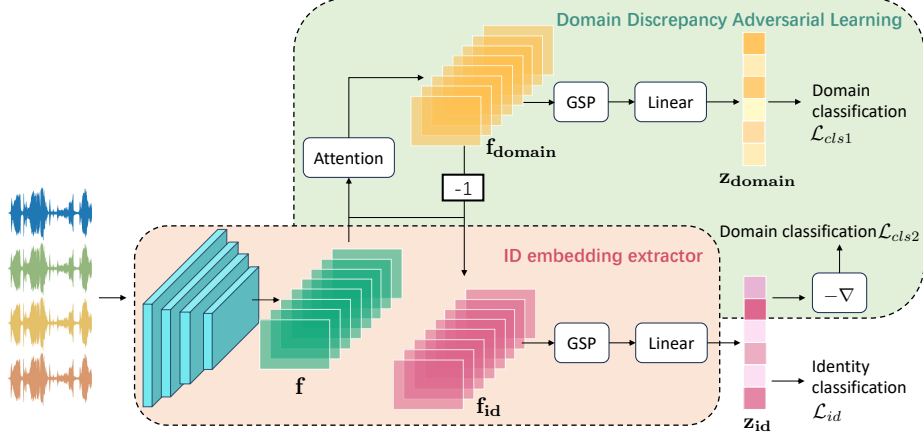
Domain Discrepancy Adversarial Learning

$\mathbf{f_{domain}}$

GSP

Linear

Domain classification $\mathcal{L}_{cls1}$

Attention

-1

$\mathbf{z_{domain}}$

Domain classification $\mathcal{L}_{cls2}$

ID embedding extractor

$-\nabla$

$\mathbf{f}$

$\mathbf{f_{id}}$

GSP

Linear

Identity classification $\mathcal{L}_{id}$

$\mathbf{z_{id}}$